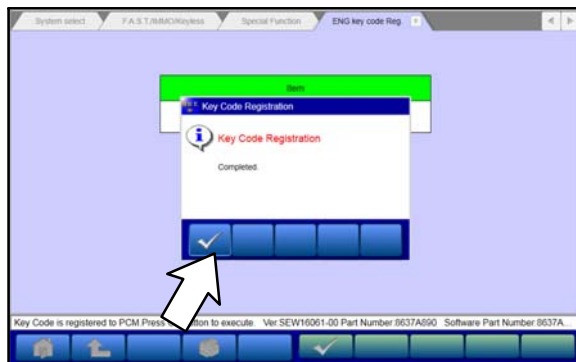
System select
F.A.S.T./IMMO/Keyless
Special Function
ENG key code Reg.

Item

Key Code Registration

Key Code Registration

Completed.

Key Code is registered to PCM Press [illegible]tton to execute. Ver.SEW16061-00 Part Number 8637A890 Software Part Number 8637A.